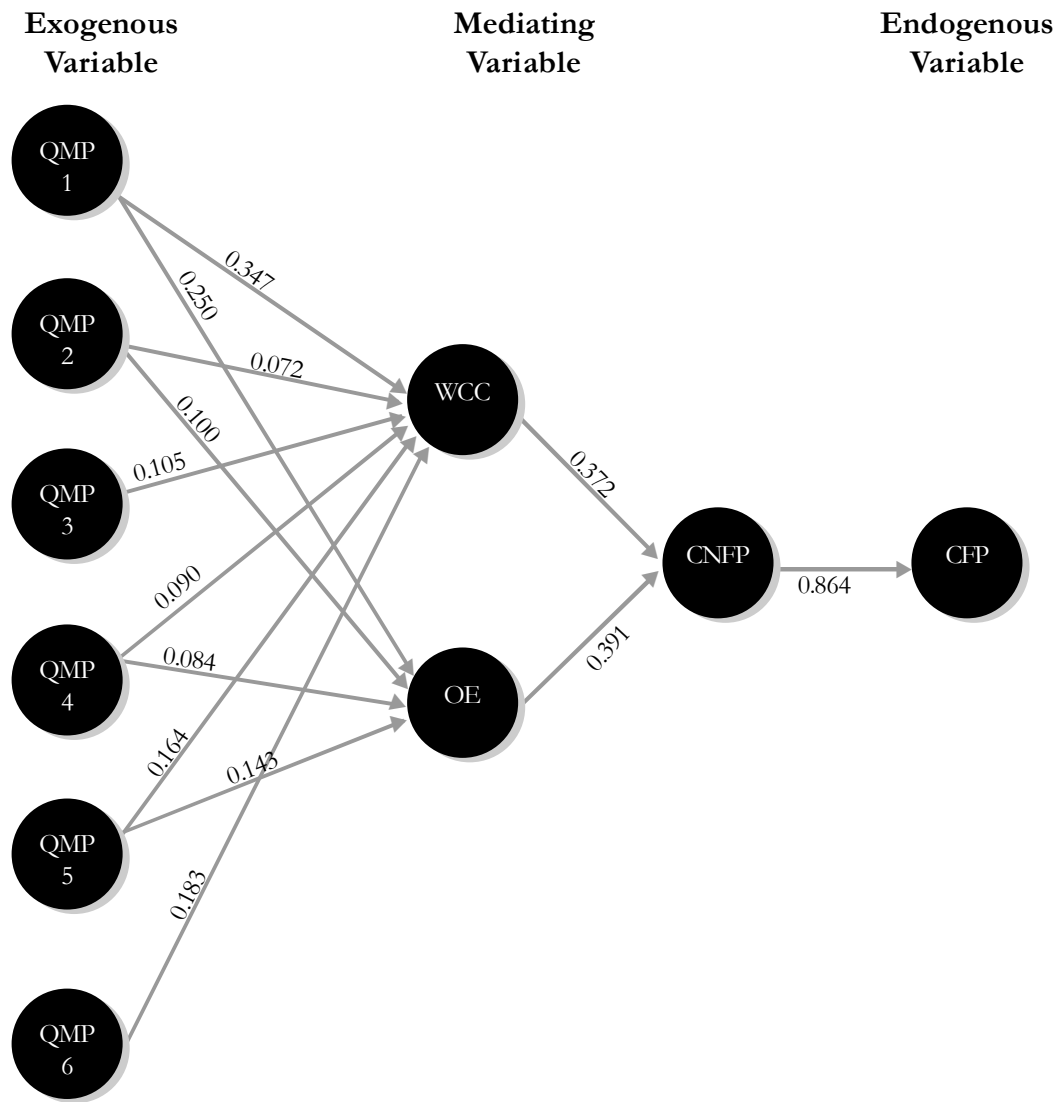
Exogenous Variable

Mediating Variable

Endogenous Variable

QMP 1

QMP 2

QMP 3

QMP 4

QMP 5

QMP 6

0.347

0.250

0.072

0.100

0.105

0.090

0.084

0.164

0.143

0.183

WCC

OE

0.372

0.391

CNFP

0.864

CFP